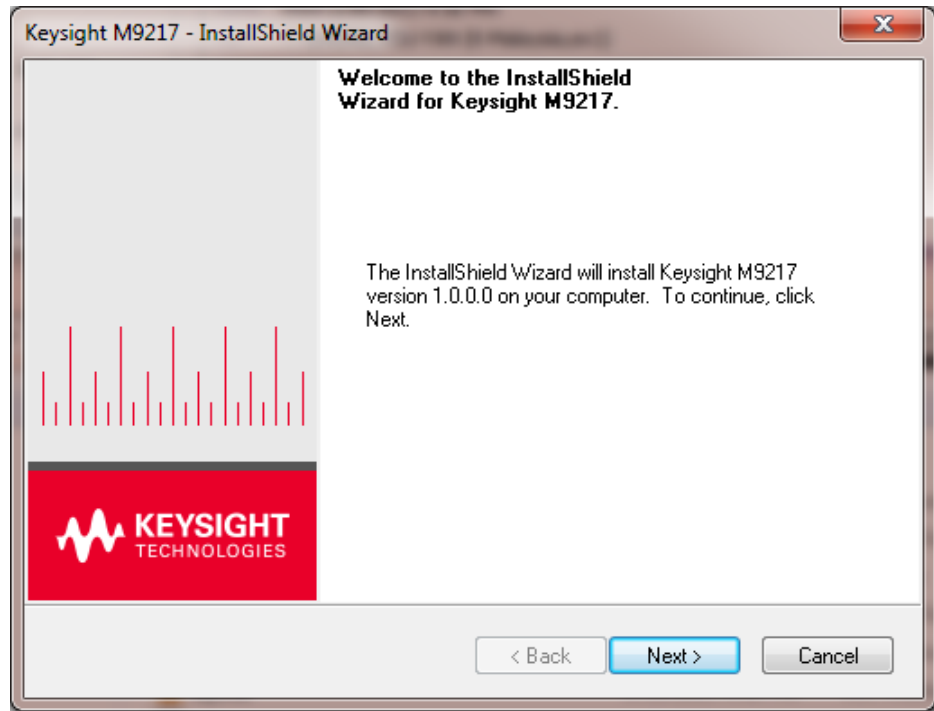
Keysight M9217 - InstallShield Wizard

Welcome to the InstallShield Wizard for Keysight M9217.

The InstallShield Wizard will install Keysight M9217 version 1.0.0.0 on your computer. To continue, click Next.

KEYSIGHT TECHNOLOGIES

< Back

Next >

Cancel